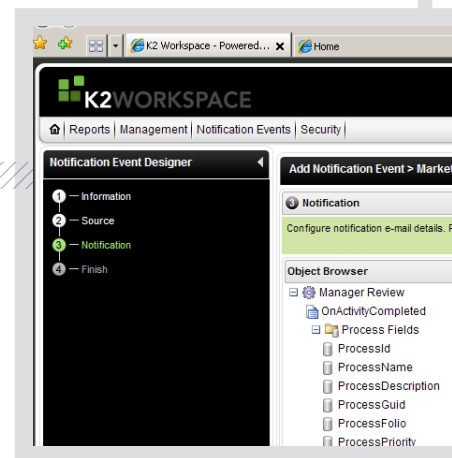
K2 Workspace - Powered... ✕
Home

K2WORKSPACE

Reports | Management | Notification Events | Security |

Notification Event Designer

1 — Information
2 — Source
3 — Notification
4 — Finish

Add Notification Event > Market

3 Notification

Configure notification e-mail details. F

Object Browser

Manager Review
OnActivityCompleted
Process Fields
ProcessId
ProcessName
ProcessDescription
ProcessGuid
ProcessFolio
ProcessPriority